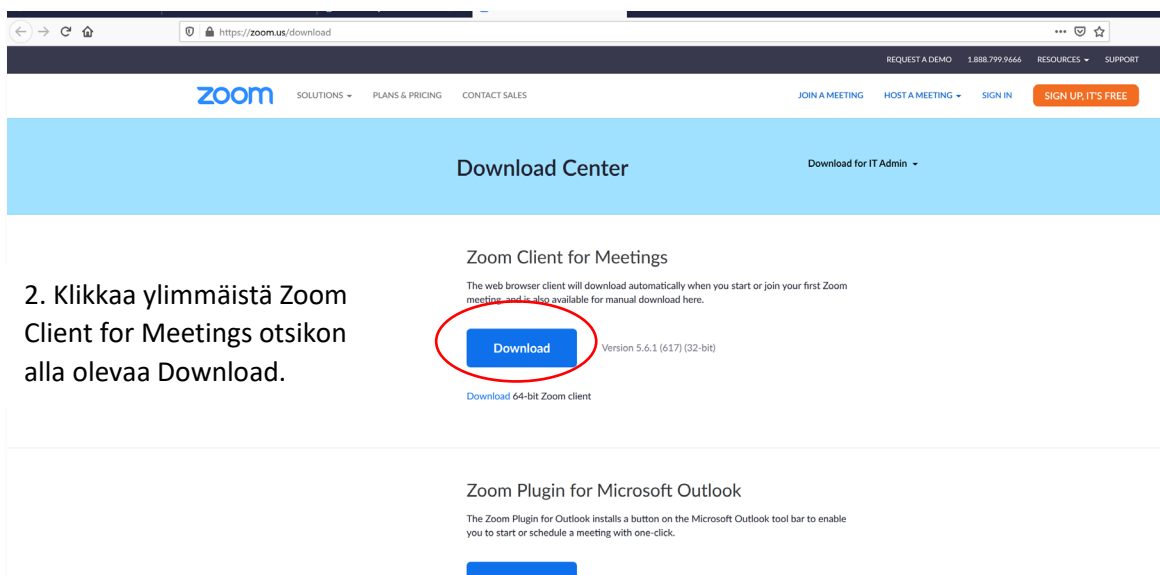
https://zoom.us/download

REQUEST A DEMO 1.888.799.9666 RESOURCES SUPPORT

zoom SOLUTIONS PLANS & PRICING CONTACT SALES JOIN A MEETING HOST A MEETING SIGN IN SIGN UP, IT'S FREE

Download Center

Download for IT Admin

Zoom Client for Meetings

The web browser client will download automatically when you start or join your first Zoom meeting, and is also available for manual download here.

2. Klikkaa ylimmäistä Zoom Client for Meetings otsikon alla olevaa Download.

Download Version 5.6.1 (617) (32-bit)

Download 64-bit Zoom client

Zoom Plugin for Microsoft Outlook

The Zoom Plugin for Outlook installs a button on the Microsoft Outlook tool bar to enable you to start or schedule a meeting with one-click.